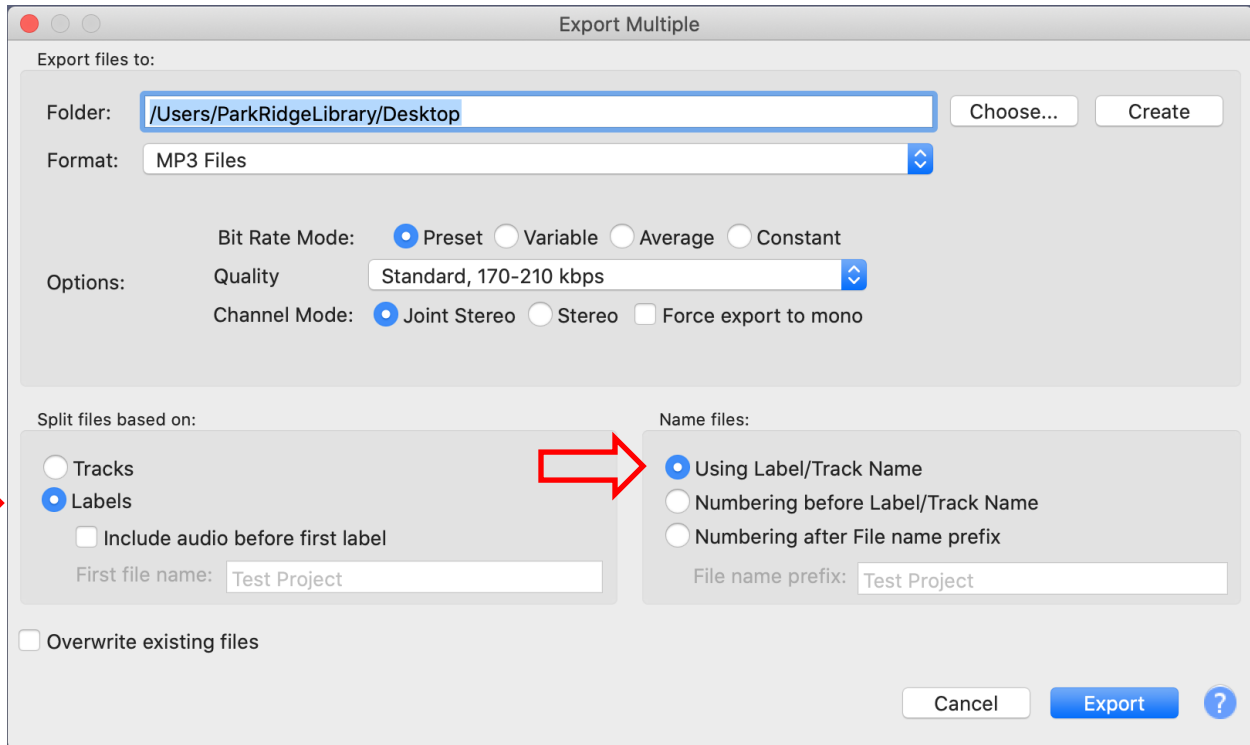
Export Multiple

Export files to:

Folder: /Users/ParkRidgeLibrary/Desktop Choose... Create

Format: MP3 Files

Options:
Bit Rate Mode: Preset Variable Average Constant
Quality Standard, 170-210 kbps
Channel Mode: Joint Stereo Stereo Force export to mono

Split files based on:
Tracks
Labels
Include audio before first label
First file name: Test Project

Name files:
Using Label/Track Name
Numbering before Label/Track Name
Numbering after File name prefix
File name prefix: Test Project

Overwrite existing files

Cancel Export ?